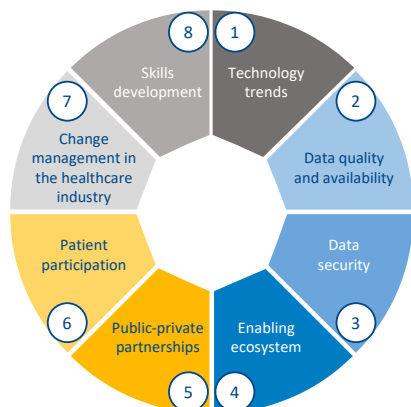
1
Technology trends

2
Data quality and availability

Data security
3

4
Enabling ecosystem

5
Public-private partnerships

6
Patient participation

7
Change management in the healthcare industry

8
Skills development